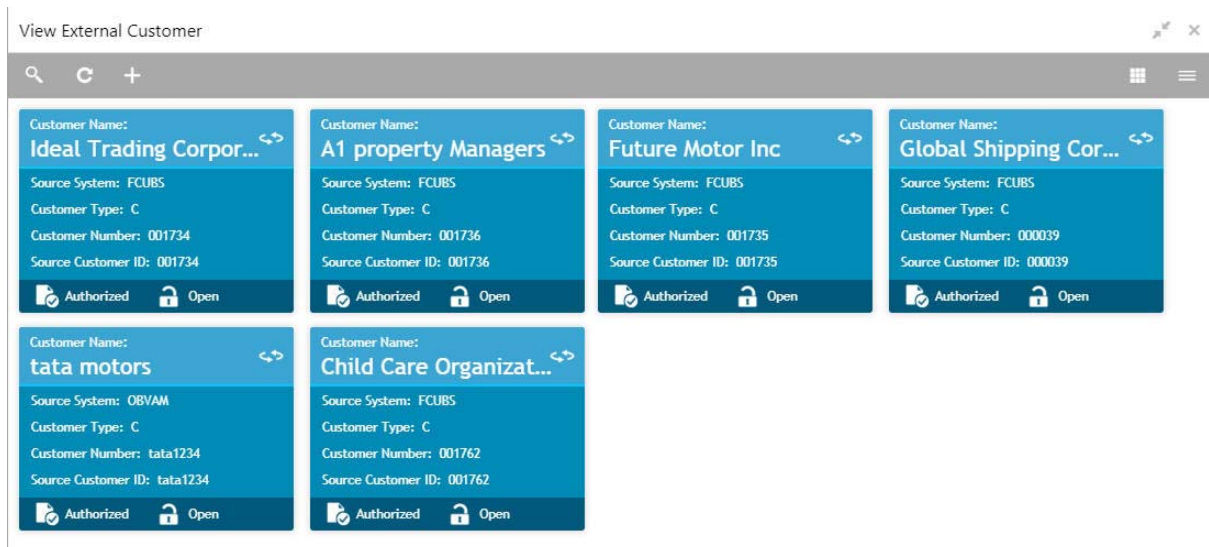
View External Customer

Customer Name:
Ideal Trading Corpor...
Source System: FCUBS
Customer Type: C
Customer Number: 001734
Source Customer ID: 001734
Authorized Open

Customer Name:
A1 property Managers
Source System: FCUBS
Customer Type: C
Customer Number: 001736
Source Customer ID: 001736
Authorized Open

Customer Name:
Future Motor Inc
Source System: FCUBS
Customer Type: C
Customer Number: 001735
Source Customer ID: 001735
Authorized Open

Customer Name:
Global Shipping Cor...
Source System: FCUBS
Customer Type: C
Customer Number: 000039
Source Customer ID: 000039
Authorized Open

Customer Name:
tata motors
Source System: OBVAM
Customer Type: C
Customer Number: tata1234
Source Customer ID: tata1234
Authorized Open

Customer Name:
Child Care Organizat...
Source System: FCUBS
Customer Type: C
Customer Number: 001762
Source Customer ID: 001762
Authorized Open